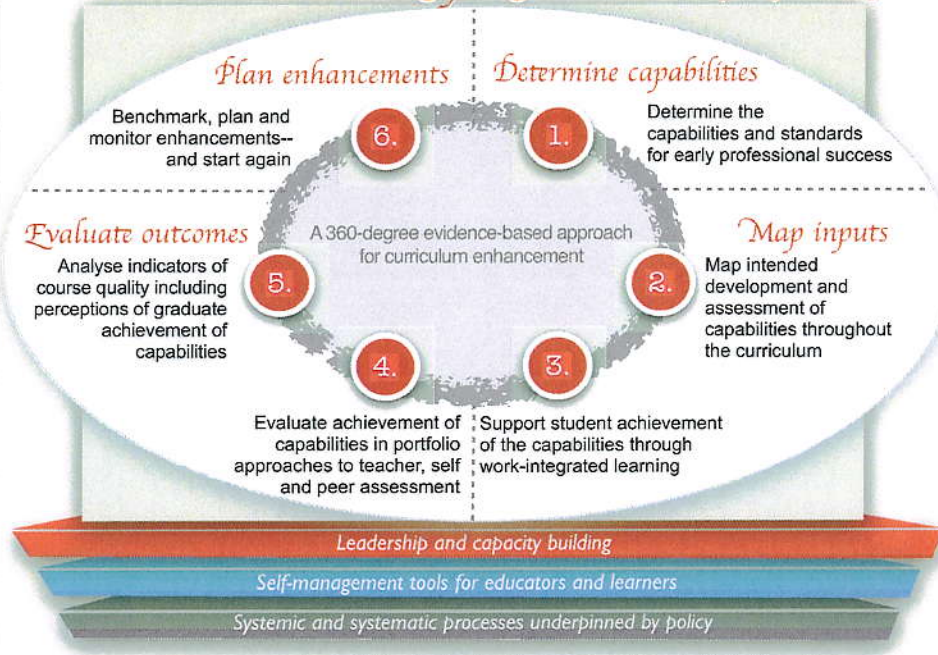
Plan enhancements

Benchmark, plan and monitor enhancements-- and start again

6.

Determine capabilities

1.

Determine the capabilities and standards for early professional success

Evaluate outcomes

Analyse indicators of course quality including perceptions of graduate achievement of capabilities

5.

A 360-degree evidence-based approach for curriculum enhancement

Map inputs

2.

Map intended development and assessment of capabilities throughout the curriculum

4.

3.

Evaluate achievement of capabilities in portfolio approaches to teacher, self and peer assessment

Support student achievement of the capabilities through work-integrated learning

Leadership and capacity building

Self-management tools for educators and learners

Systemic and systematic processes underpinned by policy